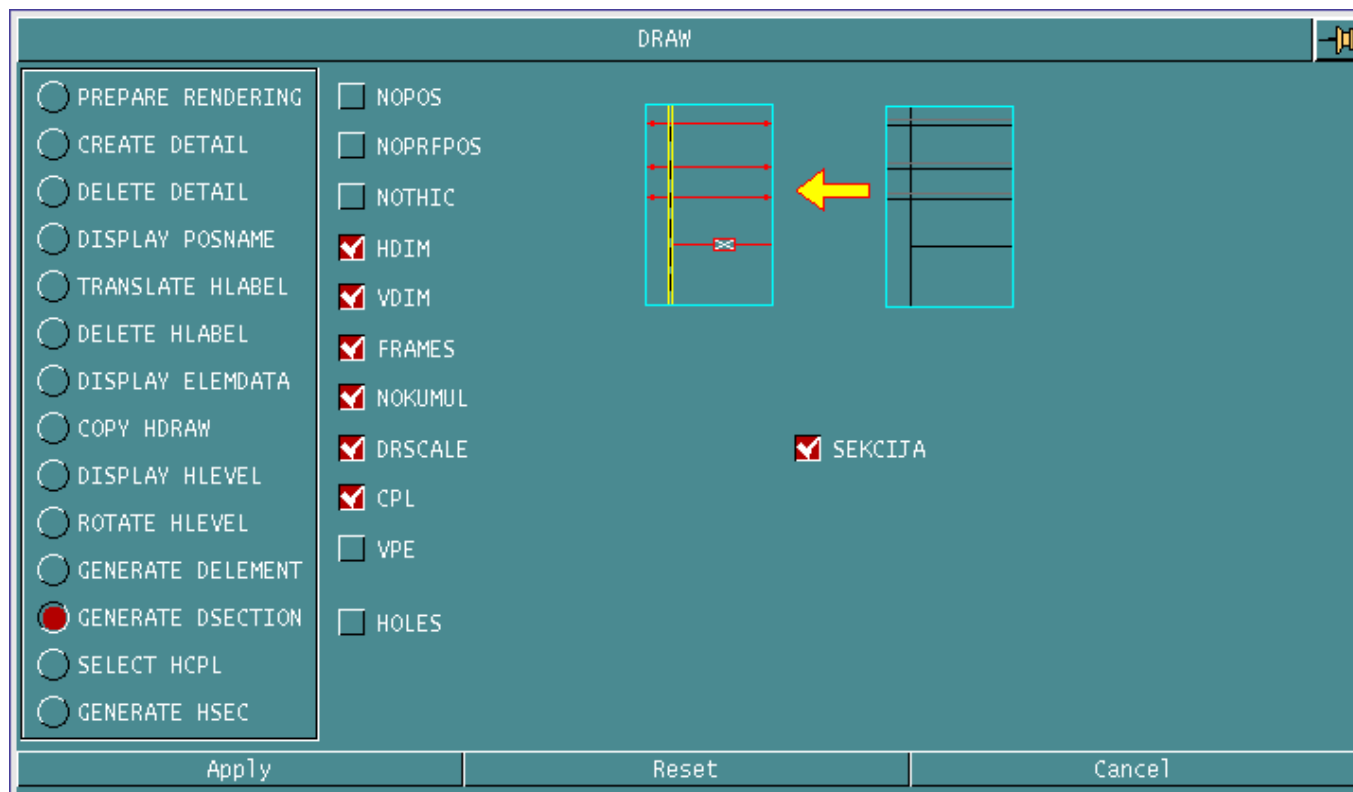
DRAW

PREPARE RENDERING
CREATE DETAIL
DELETE DETAIL
DISPLAY POSNAME
TRANSLATE HLABEL
DELETE HLABEL
DISPLAY ELEMDATA
COPY HDRAW
DISPLAY HLEVEL
ROTATE HLEVEL
GENERATE DELEMENT
GENERATE DSECTION
SELECT HCPL
GENERATE HSEC

NOPOS
NOPRFPOS
NOTHIC
HDIM
VDIM
FRAMES
NOKUMUL
DRSCALE
CPL
VPE
HOLES

SEKCIJA

Apply
Reset
Cancel